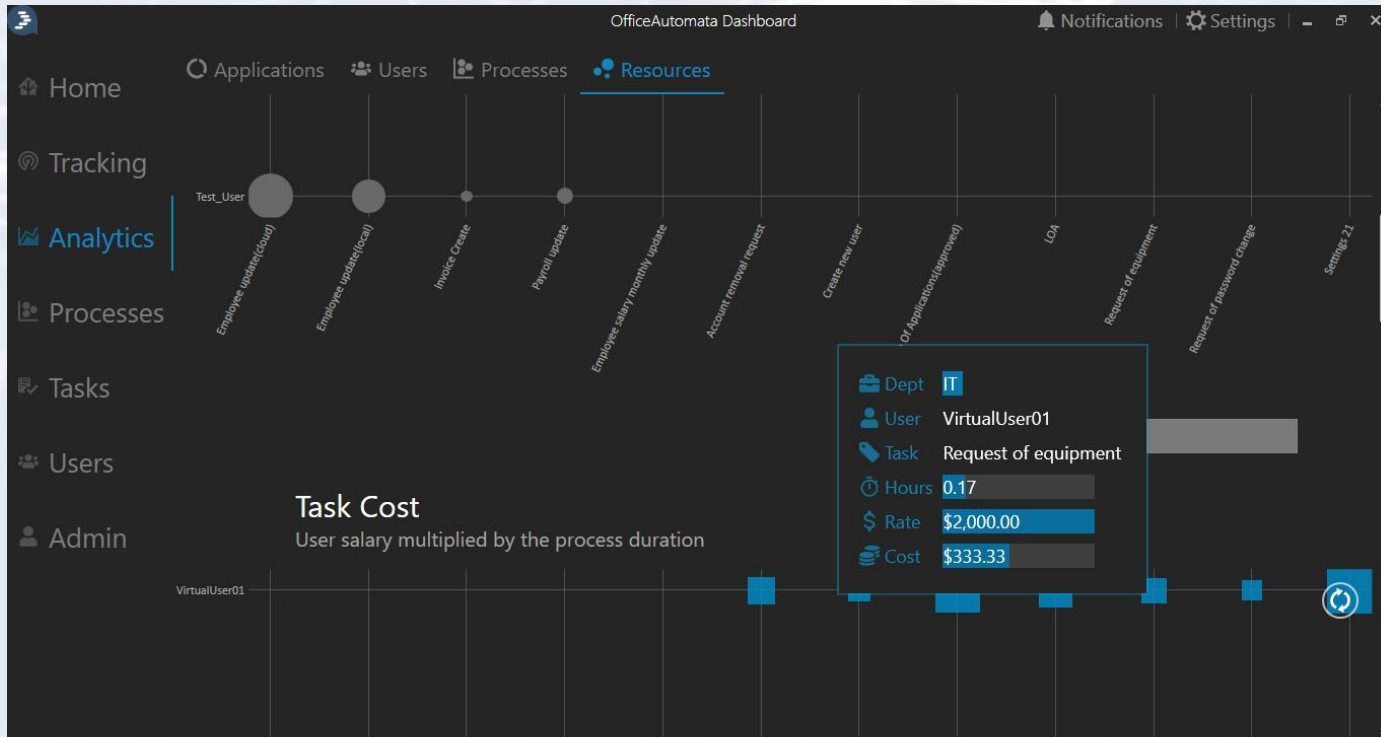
OfficeAutomata Dashboard

Notifications | Settings

Home

Tracking

Analytics

Processes

Tasks

Users

Admin

Applications Users Processes Resources

Test_User

Employee update(cloud)
Employee update(local)
Invoice Create
Payroll update
Employee salary monthly update
Account removal request
Create new user
Of Applications(approved)
LOA
Request of equipment
Request of password change
Settings 21

Dept IT
User VirtualUser01
Task Request of equipment
Hours 0.17
Rate $2,000.00
Cost $333.33

Task Cost
User salary multiplied by the process duration

VirtualUser01